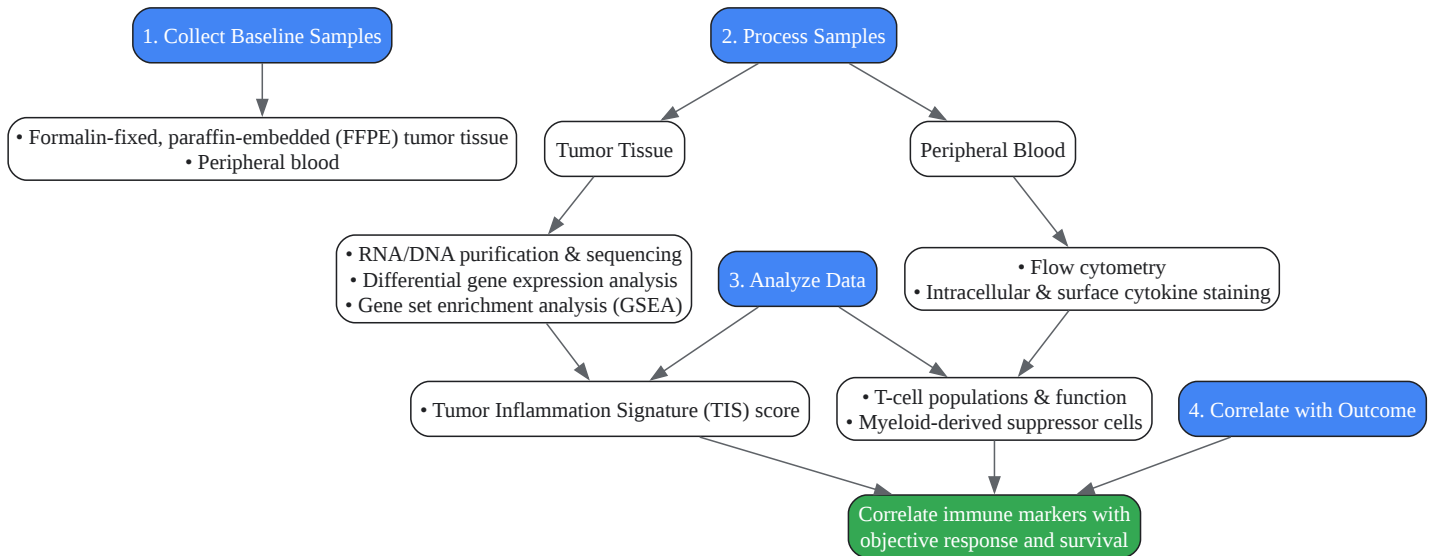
1. Collect Baseline Samples

• Formalin-fixed, paraffin-embedded (FFPE) tumor tissue
• Peripheral blood

2. Process Samples

Tumor Tissue

Peripheral Blood

• RNA/DNA purification & sequencing
• Differential gene expression analysis
• Gene set enrichment analysis (GSEA)

3. Analyze Data

• Flow cytometry
• Intracellular & surface cytokine staining

• Tumor Inflammation Signature (TIS) score

• T-cell populations & function
• Myeloid-derived suppressor cells

4. Correlate with Outcome

Correlate immune markers with objective response and survival